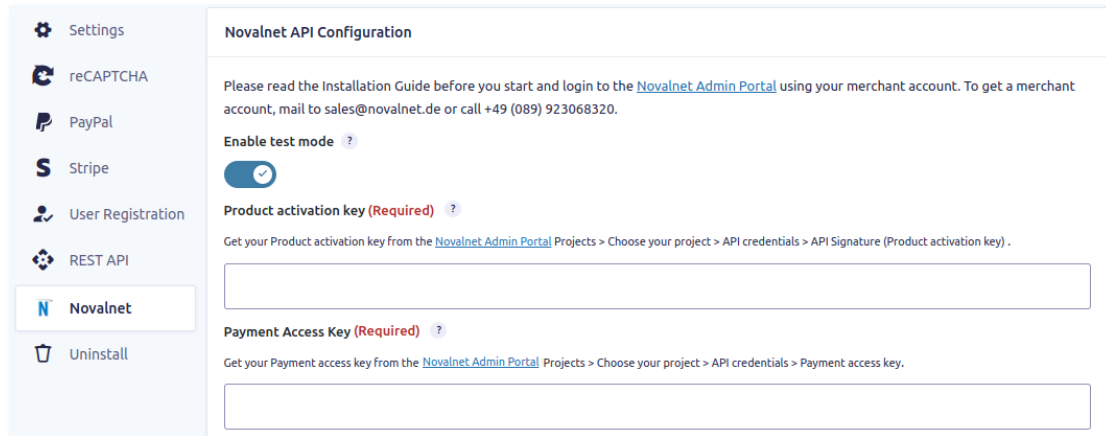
Settings
reCAPTCHA
PayPal
Stripe
User Registration
REST API
Novalnet
Uninstall

Novalnet API Configuration

Please read the Installation Guide before you start and login to the Novalnet Admin Portal using your merchant account. To get a merchant account, mail to sales@novalnet.de or call +49 (089) 923068320.

Enable test mode ?

Product activation key (Required) ?

Get your Product activation key from the Novalnet Admin Portal Projects > Choose your project > API credentials > API Signature (Product activation key) .

Payment Access Key (Required) ?

Get your Payment access key from the Novalnet Admin Portal Projects > Choose your project > API credentials > Payment access key.